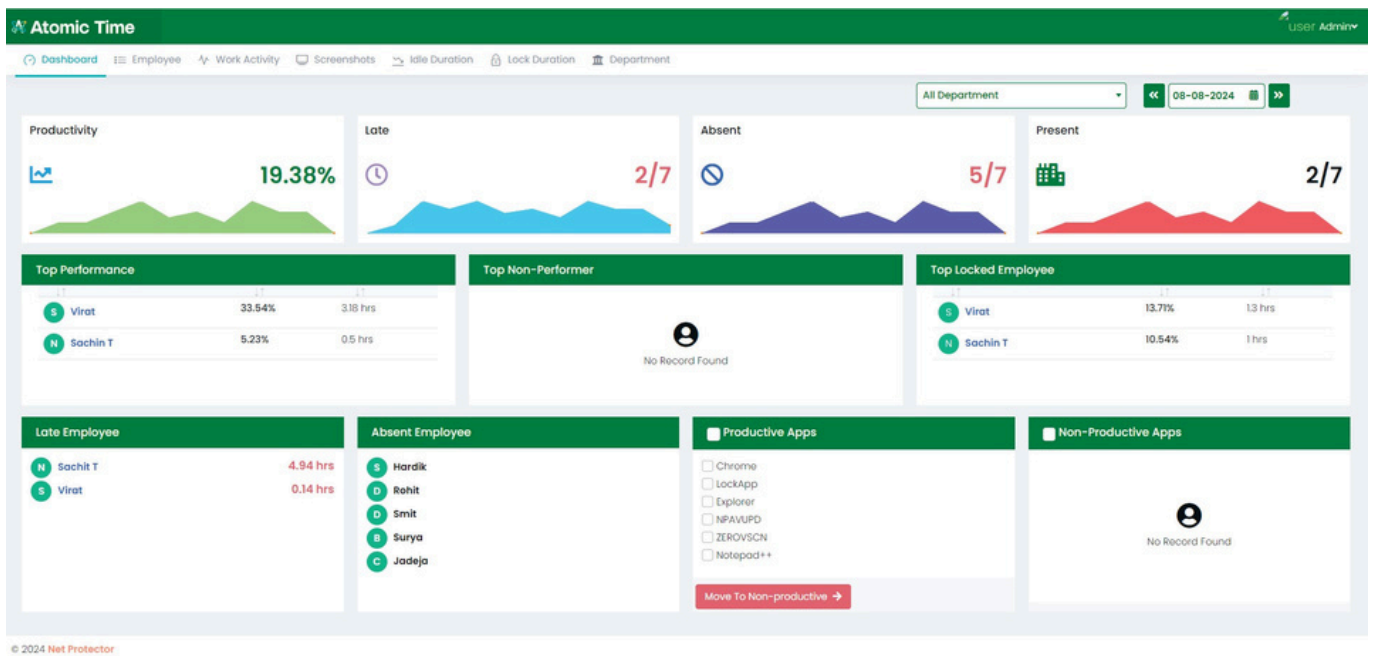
Atomic Time

user Admin

Dashboard Employee Work Activity Screenshots Idle Duration Lock Duration Department

All Department

08-08-2024

Productivity

19.38%

Late

2/7

Absent

5/7

Present

2/7

Top Performance

| | | |
|---|---|---|
| S Virat | 33.54% | 3.18 hrs |
| N Sachin T | 5.23% | 0.5 hrs |

Top Non-Performer

No Record Found

Top Locked Employee

| | | |
|---|---|---|
| S Virat | 13.71% | 1.3 hrs |
| N Sachin T | 10.54% | 1 hrs |

Late Employee

N Sachit T 4.94 hrs
S Virat 0.14 hrs

Absent Employee

S Hardik
D Rohit
D Smit
B Surya
C Jadeja

Productive Apps

Chrome
LockApp
Explorer
NPAVUPD
ZEROVSCN
Notepad++

Move To Non-productive

Non-Productive Apps

No Record Found

© 2024 Net Protector